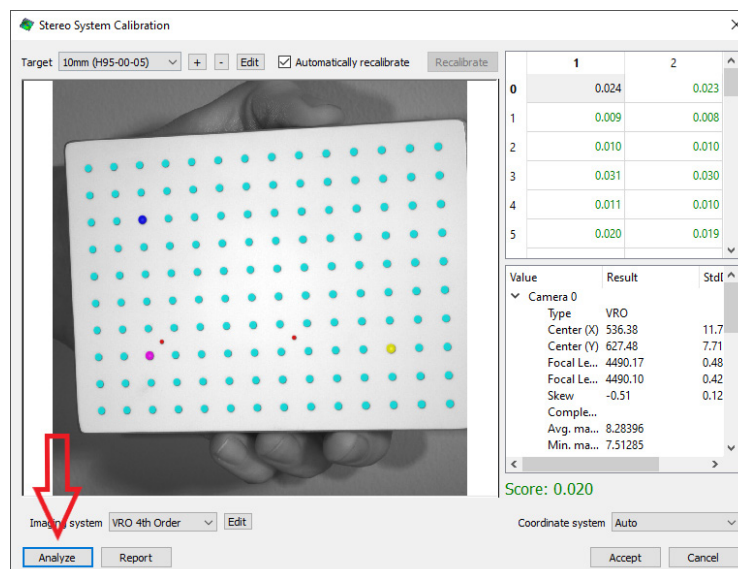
Stereo System Calibration

Target 10mm (H95-00-05) + - Edit Automatically recalibrate Recalibrate

| | 1 | 2 |
|---|---|---|
| 0 | 0.024 | 0.023 |
| 1 | 0.009 | 0.008 |
| 2 | 0.010 | 0.010 |
| 3 | 0.031 | 0.030 |
| 4 | 0.011 | 0.010 |
| 5 | 0.020 | 0.019 |

| Value | Result | StdI |
|---|---|---|
| Camera 0 | | |
| Type | VRO | |
| Center (X) | 536.38 | 11.7 |
| Center (Y) | 627.48 | 7.71 |
| Focal Le... | 4490.17 | 0.48 |
| Focal Le... | 4490.10 | 0.42 |
| Skew | -0.51 | 0.12 |
| Comple... | | |
| Avg. ma... | 8.28396 | |
| Min. ma... | 7.51285 | |

Score: 0.020

Imaging system VRO 4th Order Edit

Coordinate system Auto

Analyze Report Accept Cancel